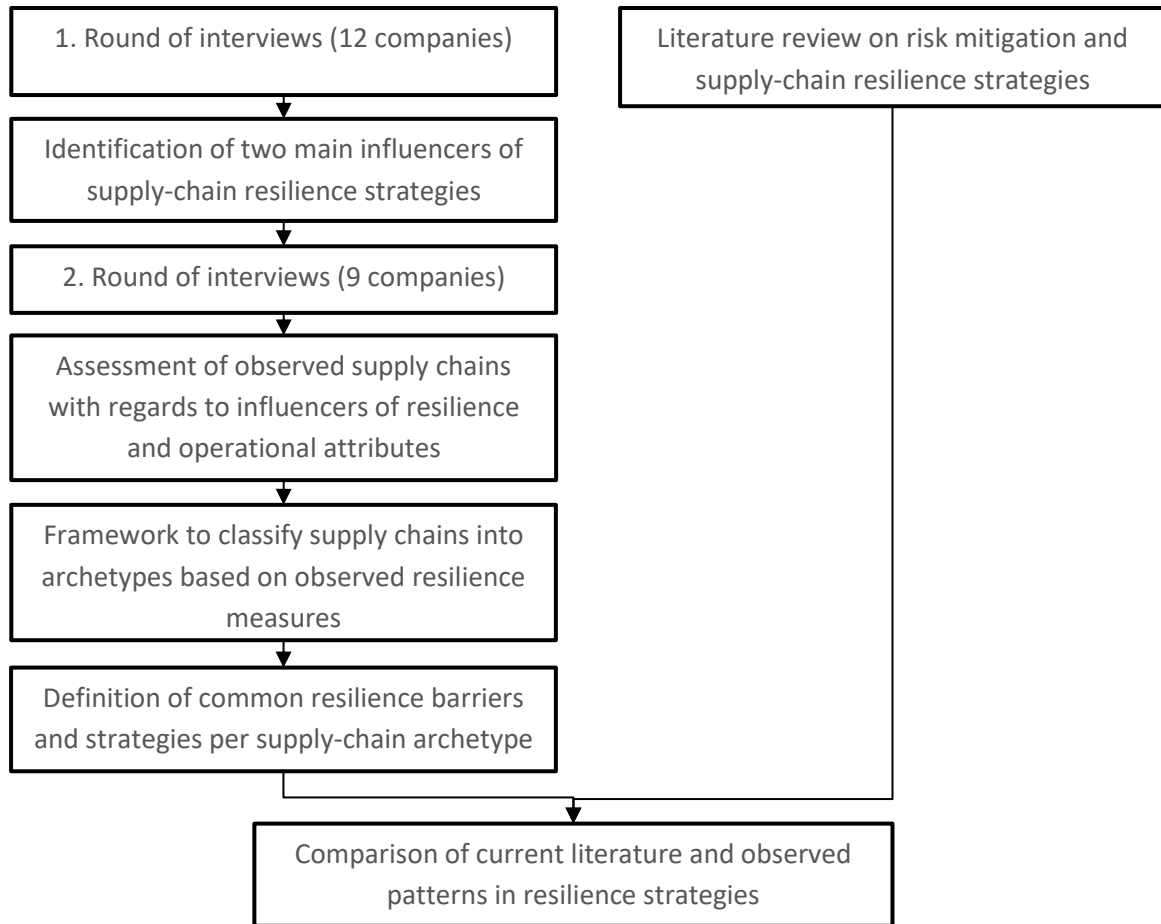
1. Round of interviews (12 companies)

Literature review on risk mitigation and supply-chain resilience strategies

Identification of two main influencers of supply-chain resilience strategies

2. Round of interviews (9 companies)

Assessment of observed supply chains with regards to influencers of resilience and operational attributes

Framework to classify supply chains into archetypes based on observed resilience measures

Definition of common resilience barriers and strategies per supply-chain archetype

Comparison of current literature and observed patterns in resilience strategies